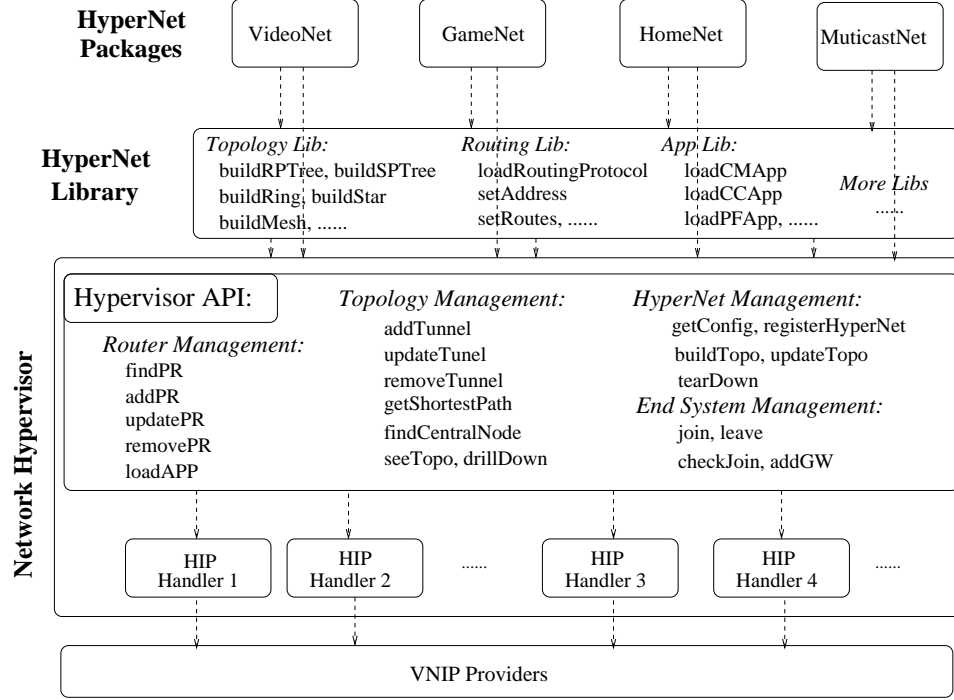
HyperNet Packages

VideoNet

GameNet

HomeNet

MuticastNet

HyperNet Library

Topology Lib:
buildRPTree, buildSPTree
buildRing, buildStar
buildMesh, ......

Routing Lib:
loadRoutingProtocol
setAddress
setRoutes, ......

App Lib:
loadCMApp
loadCCApp
loadPFApp, ......

More Libs
......

Network Hypervisor

Hypervisor API:

Router Management:
findPR
addPR
updatePR
removePR
loadAPP

Topology Management:
addTunnel
updateTunel
removeTunnel
getShortestPath
findCentralNode
seeTopo, drillDown

HyperNet Management:
getConfig, registerHyperNet
buildTopo, updateTopo
tearDown

End System Management:
join, leave
checkJoin, addGW

HIP Handler 1

HIP Handler 2

......

HIP Handler 3

HIP Handler 4

......

VNIP Providers